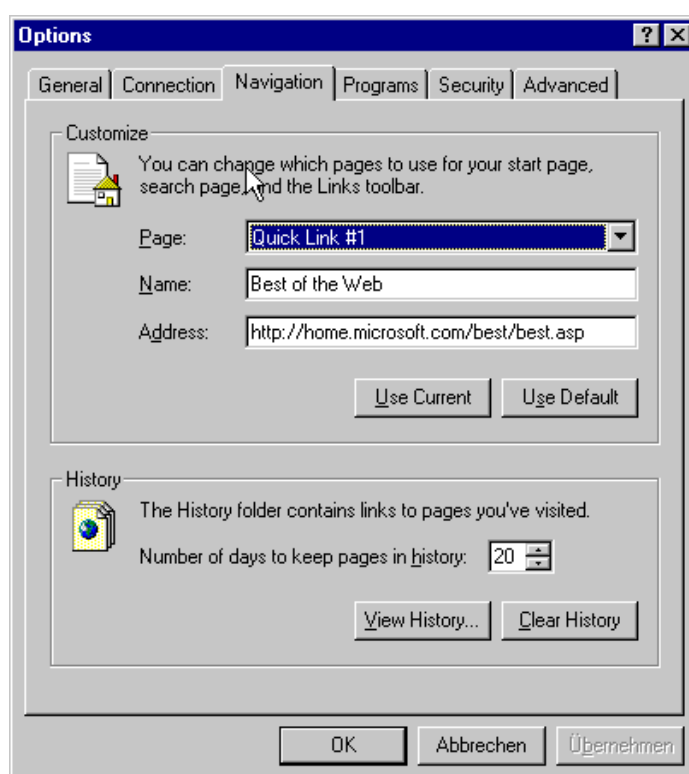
Options

? X

General | Connection | Navigation | Programs | Security | Advanced

Customize

You can change which pages to use for your start page, search page, and the Links toolbar.

Page: Quick Link #1

Name: Best of the Web

Address: http://home.microsoft.com/best/best.asp

Use Current | Use Default

History

The History folder contains links to pages you've visited.

Number of days to keep pages in history: 20

View History... | Clear History

OK | Abbrechen | Übernehmen